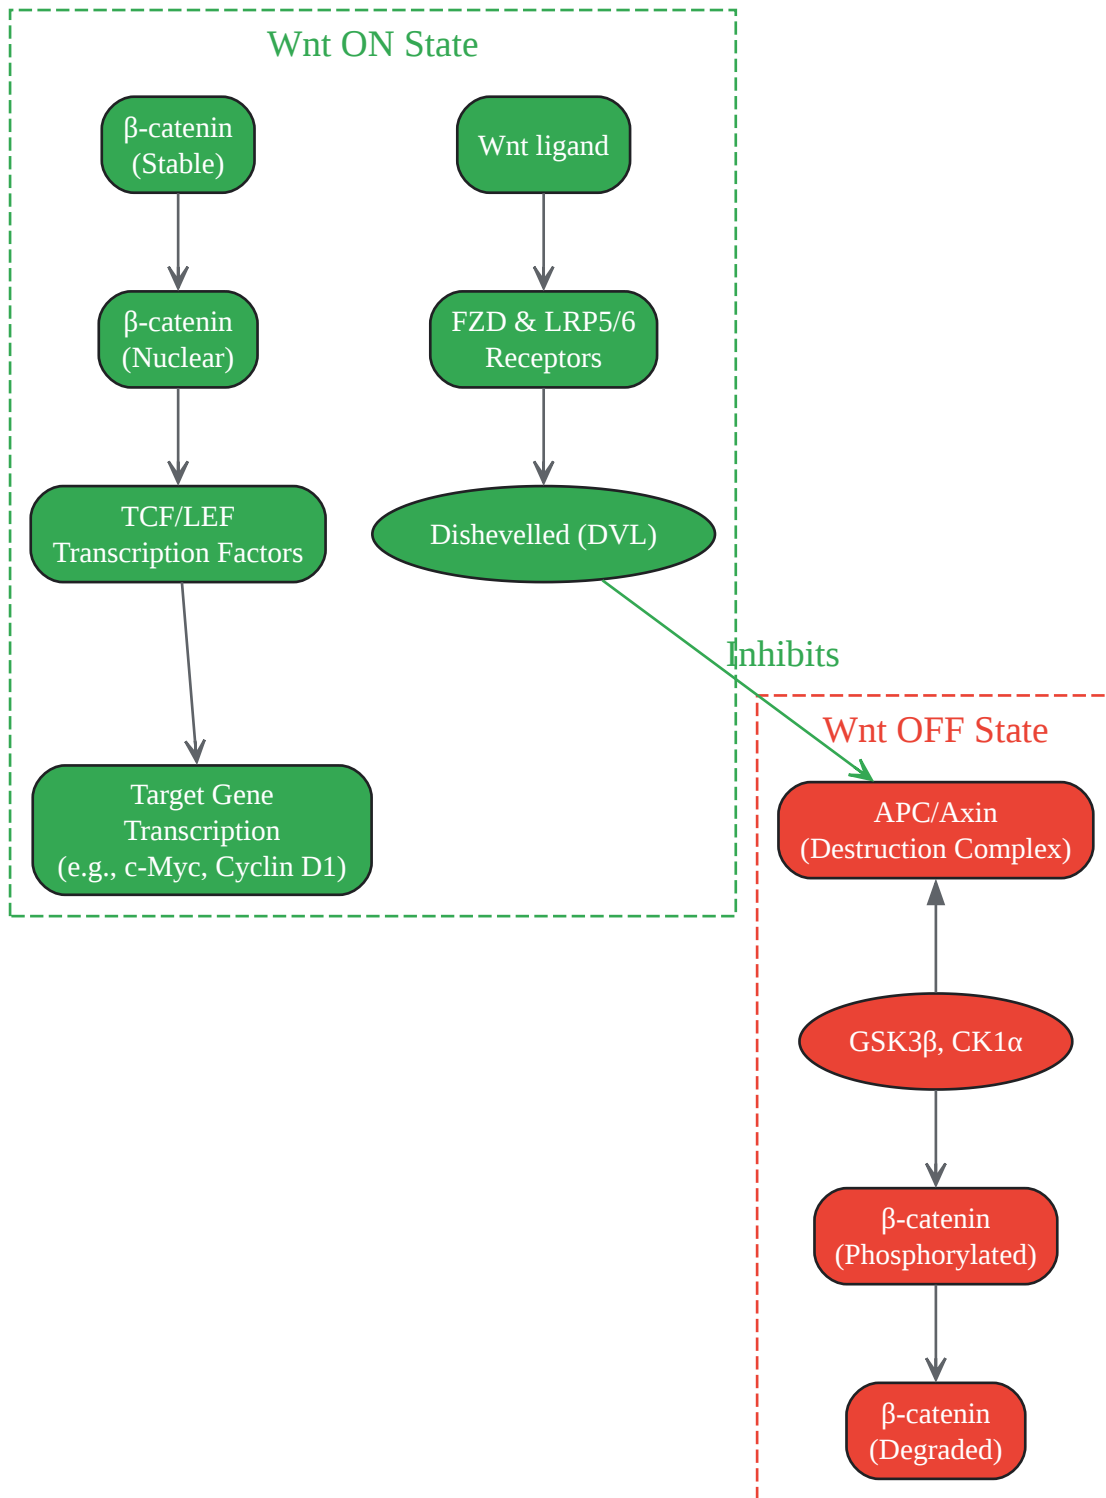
Wnt ON State

β-catenin (Stable)

β-catenin (Nuclear)

TCF/LEF Transcription Factors

Target Gene Transcription (e.g., c-Myc, Cyclin D1)

Wnt ligand

FZD & LRP5/6 Receptors

Dishevelled (DVL)

Inhibits

Wnt OFF State

APC/Axin (Destruction Complex)

GSK3β, CK1α

β-catenin (Phosphorylated)

β-catenin (Degraded)